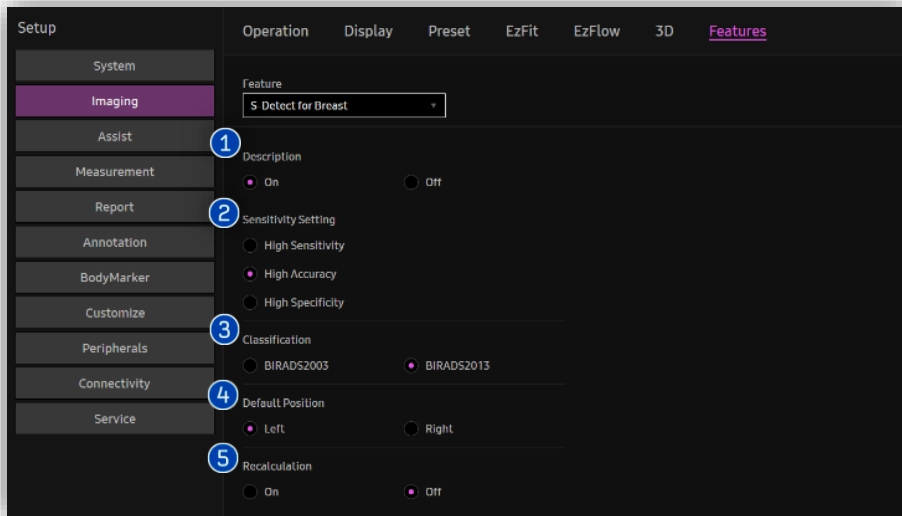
Setup

System
Imaging
Assist
Measurement
Report
Annotation
BodyMarker
Customize
Peripherals
Connectivity
Service

Operation Display Preset EzFit EzFlow 3D Features

Feature
S Detect for Breast

1
Description
On Off

2
Sensitivity Setting
High Sensitivity
High Accuracy
High Specificity

3
Classification
BIRADS2003 BIRADS2013

4
Default Position
Left Right

5
Recalculation
On Off